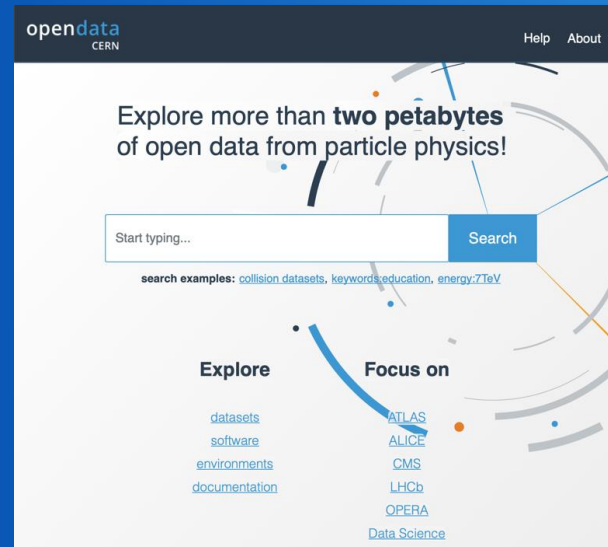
opendata CERN

Help About

Explore more than **two petabytes** of open data from particle physics!

Start typing...

Search

search examples: collision datasets, keywords:education, energy:7TeV

Explore

datasets
software
environments
documentation

Focus on

ATLAS
ALICE
CMS
LHCb
OPERA
Data Science